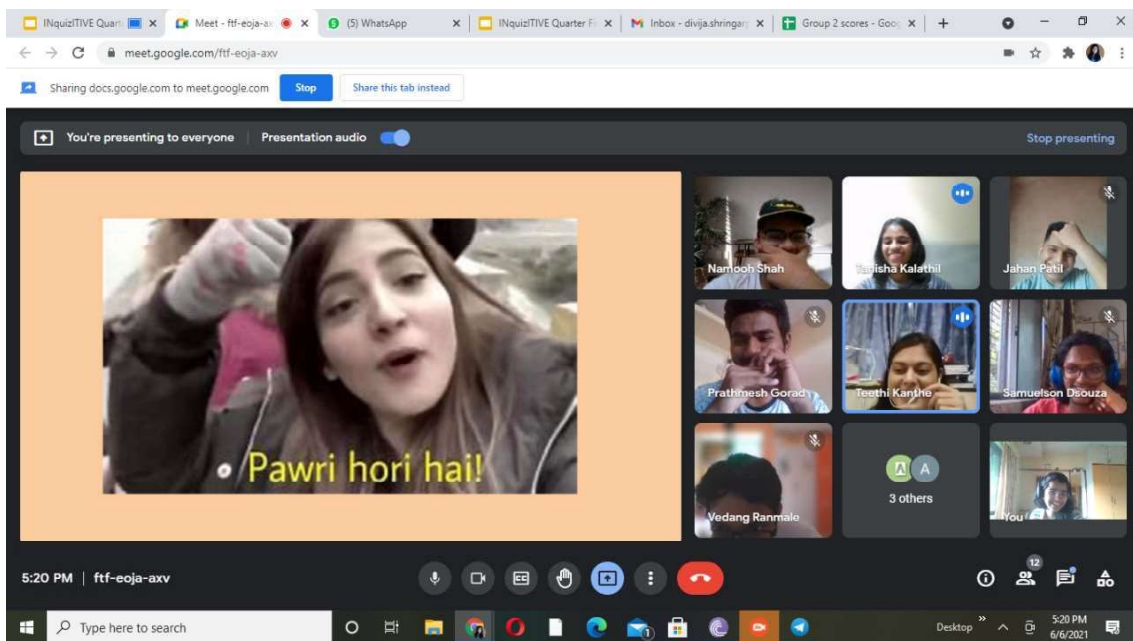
INquizITIVE Quart ✕ Meet - ftf-eoja-ax ✕ (5) WhatsApp ✕ INquizITIVE Quarter Fi ✕ Inbox - divija.shringar ✕ Group 2 scores - Goo ✕ +

meet.google.com/ftf-eoja-axv

Sharing docs.google.com to meet.google.com Stop Share this tab instead

You're presenting to everyone Presentation audio Stop presenting

Pawri hori hai!

Namooh Shah
Tanisha Kalathil
Jahan Patil
Prathmesh Gorad
Teethi Kanthe
Samuelson Dsouza
Vedang Ranmale
A A
3 others
You

5:20 PM | ftf-eoja-axv

12

Type here to search

Desktop

5:20 PM
6/6/2021